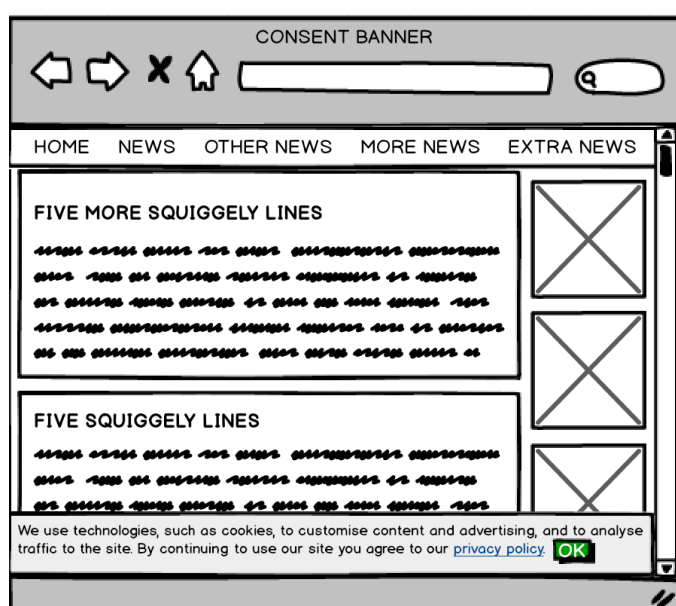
CONSENT BANNER

HOME NEWS OTHER NEWS MORE NEWS EXTRA NEWS

FIVE MORE SQUIGGELY LINES

FIVE SQUIGGELY LINES

We use technologies, such as cookies, to customise content and advertising, and to analyse traffic to the site. By continuing to use our site you agree to our privacy policy. OK